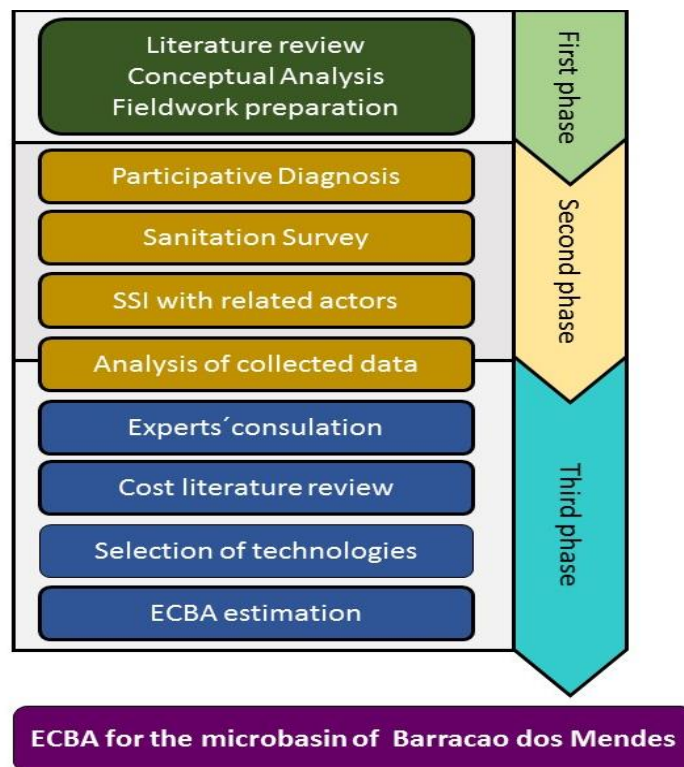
Literature review
Conceptual Analysis
Fieldwork preparation

First phase

Participative Diagnosis

Sanitation Survey

SSI with related actors

Analysis of collected data

Second phase

Experts´consulation

Cost literature review

Selection of technologies

ECBA estimation

Third phase

ECBA for the microbasin of Barracao dos Mendes